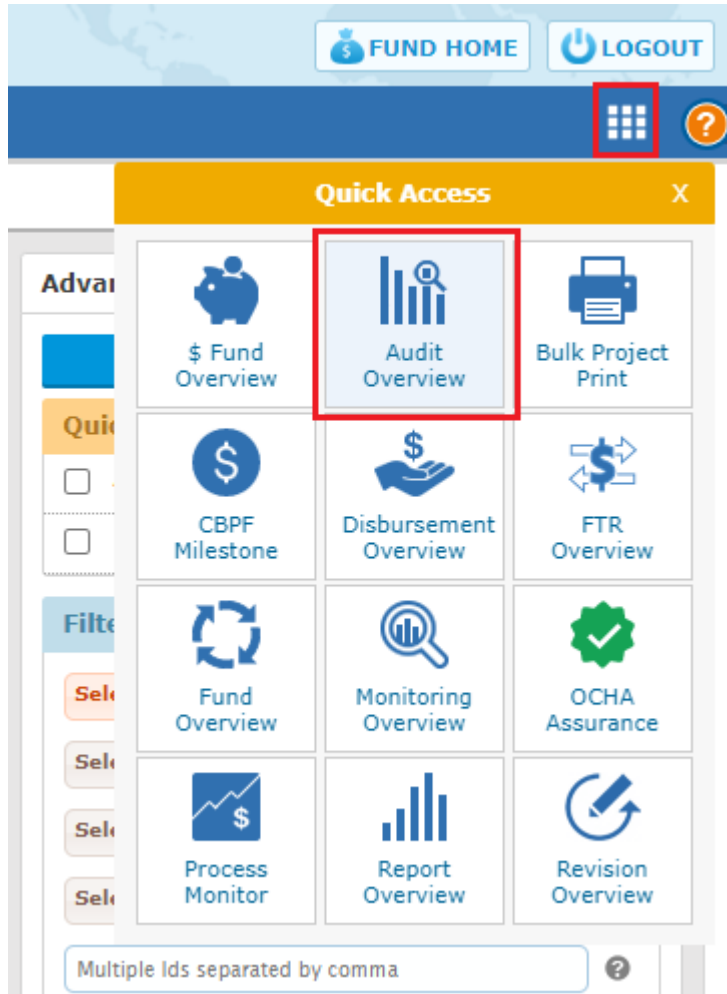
FUND HOME LOGOUT

?

Quick Access X

Advan

Quic

Filte

Sele

Sele

Sele

Sele

$ Fund Overview

Audit Overview

Bulk Project Print

CBPF Milestone

Disbursement Overview

FTR Overview

Fund Overview

Monitoring Overview

OCHA Assurance

Process Monitor

Report Overview

Revision Overview

Multiple Ids separated by comma